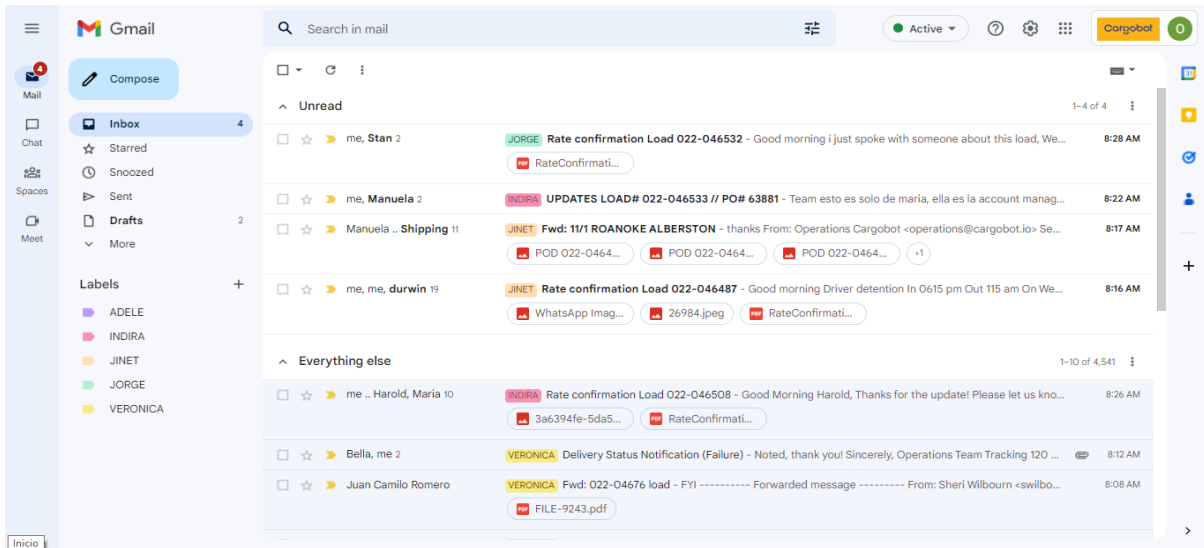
Gmail

Search in mail

Active

Cargobot O

4
Mail

Chat

Spaces

Meet

Compose

Inbox 4
Starred
Snoozed
Sent
Drafts 2
More

Labels +
ADELE
INDIRA
JINET
JORGE
VERONICA

Unread 1–4 of 4

me, Stan 2 JORGE Rate confirmation Load 022-046532 - Good morning i just spoke with someone about this load, We... 8:28 AM
RateConfirmati...

me, Manuela 2 INDIRA UPDATES LOAD# 022-046533 // PO# 63881 - Team esto es solo de maria, ella es la account manag... 8:22 AM

Manuela .. Shipping 11 JINET Fwd: 11/1 ROANOKE ALBERSTON - thanks From: Operations Cargobot <operations@cargobot.io> Se... 8:17 AM
POD 022-0464... POD 022-0464... POD 022-0464... +1

me, me, durwin 19 JINET Rate confirmation Load 022-046487 - Good morning Driver detention In 0615 pm Out 115 am On We... 8:16 AM
WhatsApp Imag... 26984.jpeg RateConfirmati...

Everything else 1–10 of 4,541

me .. Harold, Maria 10 INDIRA Rate confirmation Load 022-046508 - Good Morning Harold, Thanks for the update! Please let us kno... 8:26 AM
3a6394fe-5da5... RateConfirmati...

Bella, me 2 VERONICA Delivery Status Notification (Failure) - Noted, thank you! Sincerely, Operations Team Tracking 120 ... 8:12 AM

Juan Camilo Romero VERONICA Fwd: 022-04676 load - FYI ---------- Forwarded message --------- From: Sheri Wilbourn <swilbo... 8:08 AM
FILE-9243.pdf

Inicio